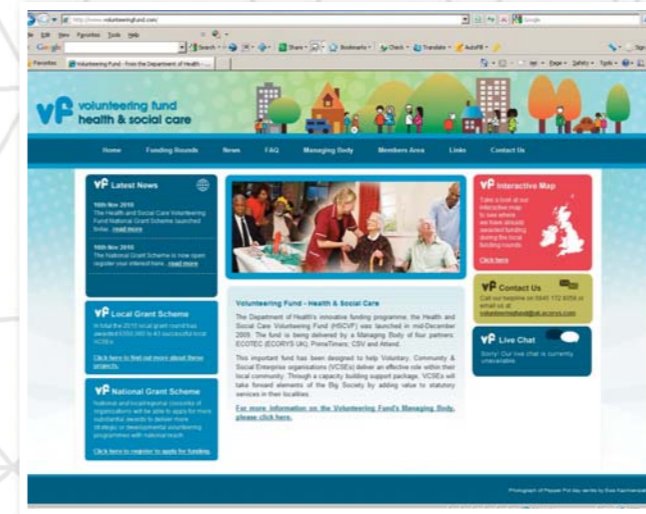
http://www.volunteeringfund.com/

File Edit View Favorites Tools Help

Google

Search · Share · Bookmarks · Check · Translate · AutoFill

Favorites Volunteering Fund - From the Department of Health -...

Page · Safety · Tools ·

vf volunteering fund health & social care

Home Funding Rounds News FAQ Managing Body Members Area Links Contact Us

vf Latest News

10th Nov 2010
The Health and Social Care Volunteering Fund National Grant Scheme launched today... read more

10th Nov 2010
The National Grant Scheme is now open register your interest here... read more

vf Local Grant Scheme

In total the 2010 local grant round has awarded £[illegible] to 43 successful local VCSEs.

Click here to find out more about these projects.

vf National Grant Scheme

National and local/regional consortia of organisations will be able to apply for more substantial awards to deliver more strategic or development volunteering programmes with national reach.

Click here to register to apply for funding.

Volunteering Fund - Health & Social Care

The Department of Health's innovative funding programme, the Health and Social Care Volunteering Fund (HSCVF) was launched in mid-December 2009. The fund is being delivered by a Managing Body of four partners: ECOTEC (ECORYS UK), PrimeTimers, CSV and Attend.

This important fund has been designed to help Voluntary, Community & Social Enterprise organisations (VCSEs) deliver an effective role within their local community. Through a capacity building support package, VCSEs will take forward elements of the Big Society by adding value to statutory services in their localities.

For more information on the Volunteering Fund's Managing Body, please click here.

vf Interactive Map

Take a look at our interactive map to see where we have already awarded funding during the local funding rounds.

Click here

vf Contact Us

Call our helpline on 0845 172 8359 or email us at volunteeringfund@uk.ecorys.com

vf Live Chat

Sorry! Our live chat is currently unavailable

Photograph of Pepper Pot day centre by Bob Hackwood